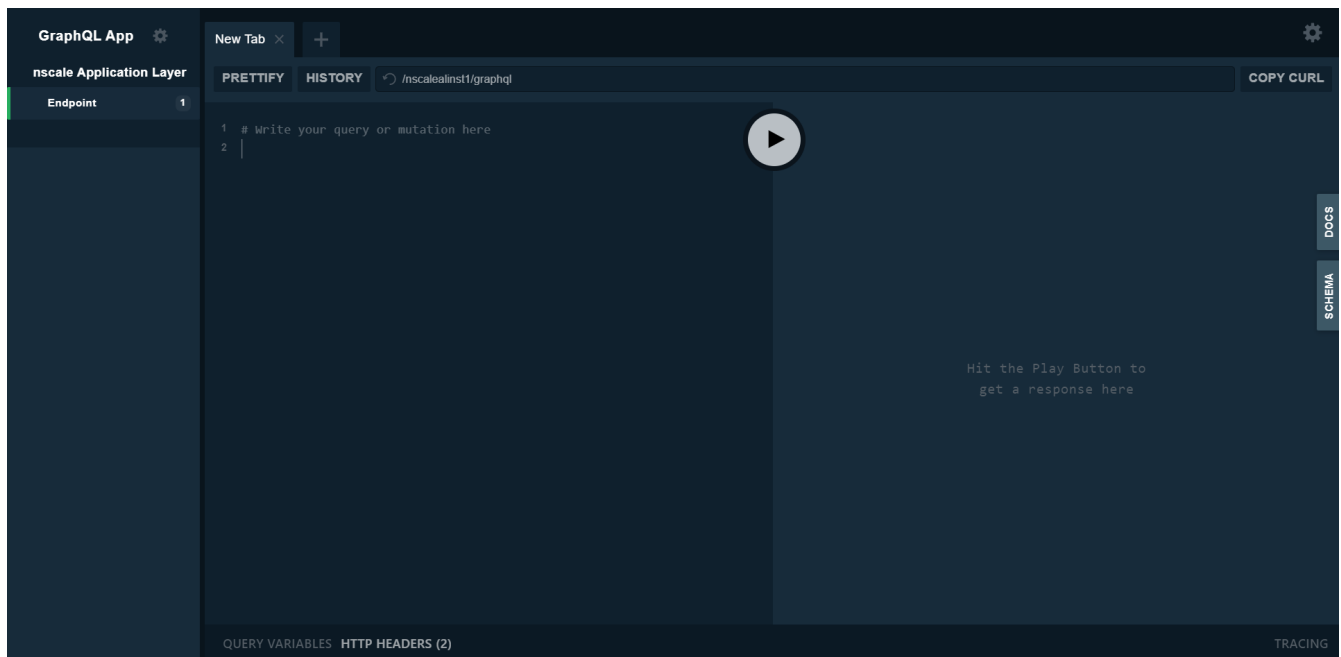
GraphQL App
nscale Application Layer
Endpoint 1

New Tab ×
+

PRETTIFY HISTORY /nscalealinst1/graphql COPY CURL

1 # Write your query or mutation here
2

DOCS
SCHEMA

Hit the Play Button to get a response here

QUERY VARIABLES HTTP HEADERS (2)
TRACING